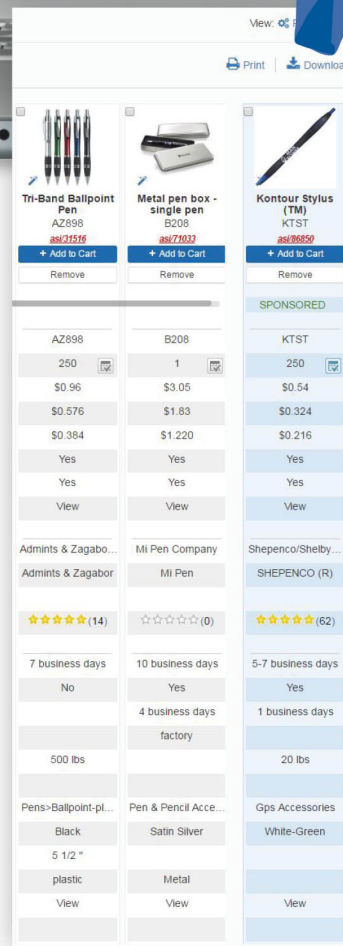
View: R

Print | Downloa

| Tri-Band Ballpoint Pen | Metal pen box - single pen | Kontour Stylus (TM) |
|---|---|---|
| AZ898 | B208 | KTST |
| asi/31516 | asi/71033 | asi/86850 |
| + Add to Cart | + Add to Cart | + Add to Cart |
| Remove | Remove | Remove |
| | | SPONSORED |
| AZ898 | B208 | KTST |
| 250 | 1 | 250 |
| $0.96 | $3.05 | $0.54 |
| $0.576 | $1.83 | $0.324 |
| $0.384 | $1.220 | $0.216 |
| Yes | Yes | Yes |
| Yes | Yes | Yes |
| View | View | View |
| Admints & Zagabo... | Mi Pen Company | Shepenco/Shelby... |
| Admints & Zagabor | Mi Pen | SHEPENCO (R) |
| (14) | (0) | (62) |
| 7 business days | 10 business days | 5-7 business days |
| No | Yes | Yes |
| | 4 business days | 1 business days |
| | factory | |
| 500 lbs | | 20 lbs |
| Pens>Ballpoint-pl... | Pen & Pencil Acce... | Gps Accessories |
| Black | Satin Silver | White-Green |
| 5 1/2 " | | |
| plastic | Metal | |
| View | View | View |